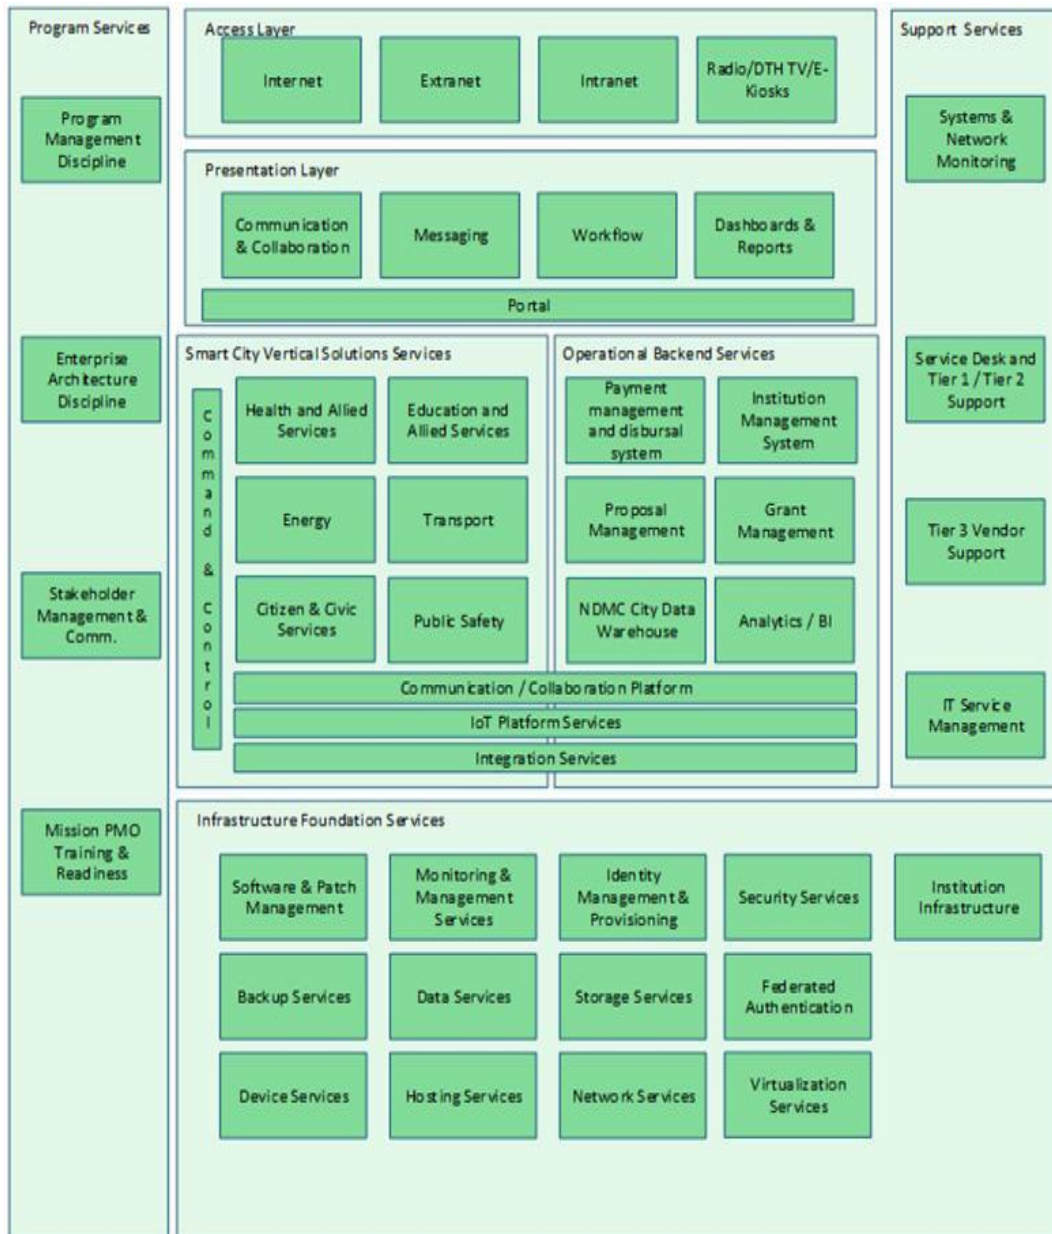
Program Services

Program Management Discipline

Enterprise Architecture Discipline

Stakeholder Management & Comm.

Mission PMO Training & Readiness

Access Layer

Internet

Extranet

Intranet

Radio/DTH TV/E-Kiosks

Presentation Layer

Communication & Collaboration

Messaging

Workflow

Dashboards & Reports

Portal

Smart City Vertical Solutions Services

Command & Control

Health and Allied Services

Education and Allied Services

Energy

Transport

Citizen & Civic Services

Public Safety

Operational Backend Services

Payment management and disbursal system

Institution Management System

Proposal Management

Grant Management

NDMC City Data Warehouse

Analytics / BI

Communication / Collaboration Platform

IoT Platform Services

Integration Services

Support Services

Systems & Network Monitoring

Service Desk and Tier 1 / Tier 2 Support

Tier 3 Vendor Support

IT Service Management

Infrastructure Foundation Services

Software & Patch Management

Monitoring & Management Services

Identity Management & Provisioning

Security Services

Institution Infrastructure

Backup Services

Data Services

Storage Services

Federated Authentication

Device Services

Hosting Services

Network Services

Virtualization Services